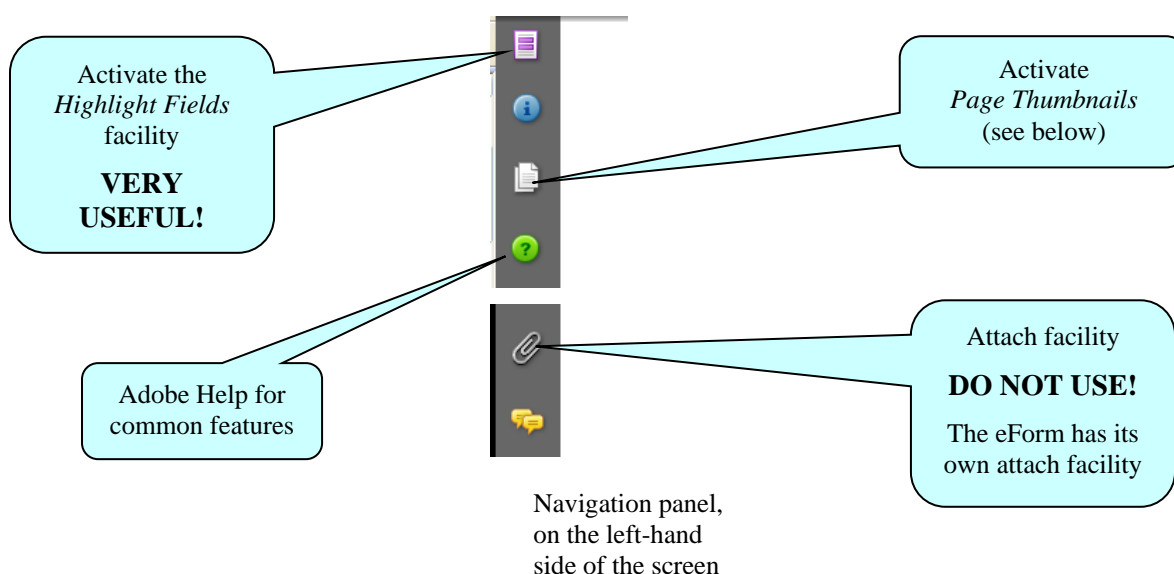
Activate the *Highlight Fields* facility

**VERY USEFUL!**

Activate *Page Thumbnails* (see below)

Adobe Help for common features

Attach facility

**DO NOT USE!**

The eForm has its own attach facility

Navigation panel, on the left-hand side of the screen